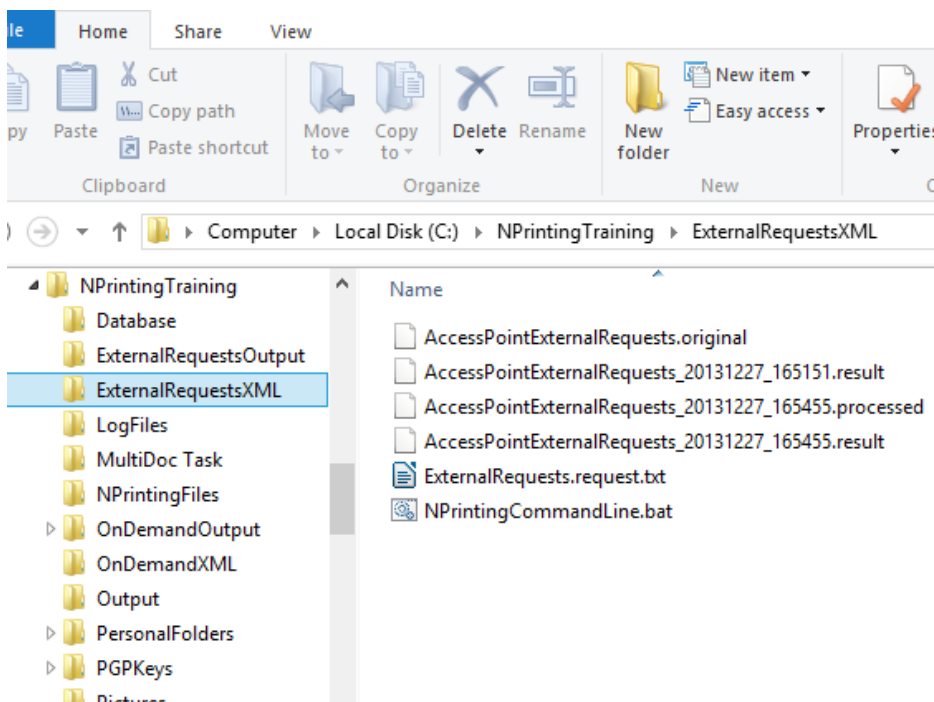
le Home Share View

py Paste Cut Copy path Paste shortcut
Clipboard

Move to Copy to Delete Rename
Organize

New folder New item Easy access
New

Properties

Computer ▸ Local Disk (C:) ▸ NPrintingTraining ▸ ExternalRequestsXML

NPrintingTraining
Database
ExternalRequestsOutput
ExternalRequestsXML
LogFiles
MultiDoc Task
NPrintingFiles
OnDemandOutput
OnDemandXML
Output
PersonalFolders
PGPKeys
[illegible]

Name
AccessPointExternalRequests.original
AccessPointExternalRequests_20131227_165151.result
AccessPointExternalRequests_20131227_165455.processed
AccessPointExternalRequests_20131227_165455.result
ExternalRequests.request.txt
NPrintingCommandLine.bat